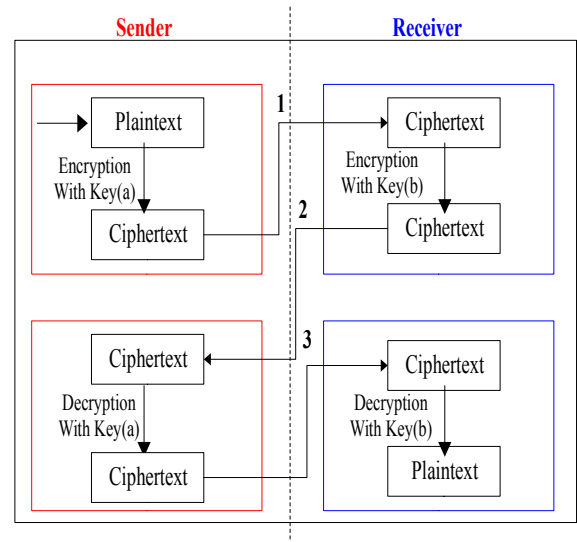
Sender

Receiver

Plaintext

Encryption With Key(a)

Ciphertext

1

Ciphertext

Encryption With Key(b)

Ciphertext

2

Ciphertext

Decryption With Key(a)

Ciphertext

3

Ciphertext

Decryption With Key(b)

Plaintext